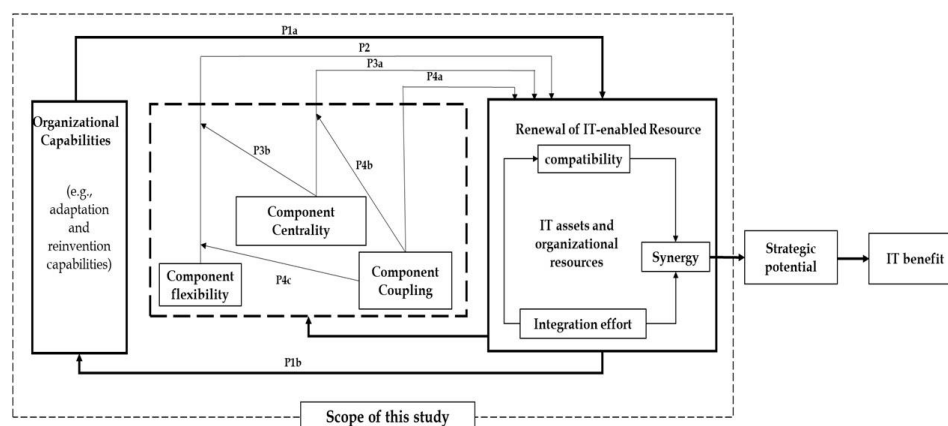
P1a

P2

P3a

P4a

Organizational Capabilities

(e.g., adaptation and reinvention capabilities)

P3b

P4b

Component Centrality

Component flexibility

P4c

Component Coupling

Renewal of IT-enabled Resource

compatibility

IT assets and organizational resources

Synergy

Integration effort

Strategic potential

IT benefit

P1b

Scope of this study